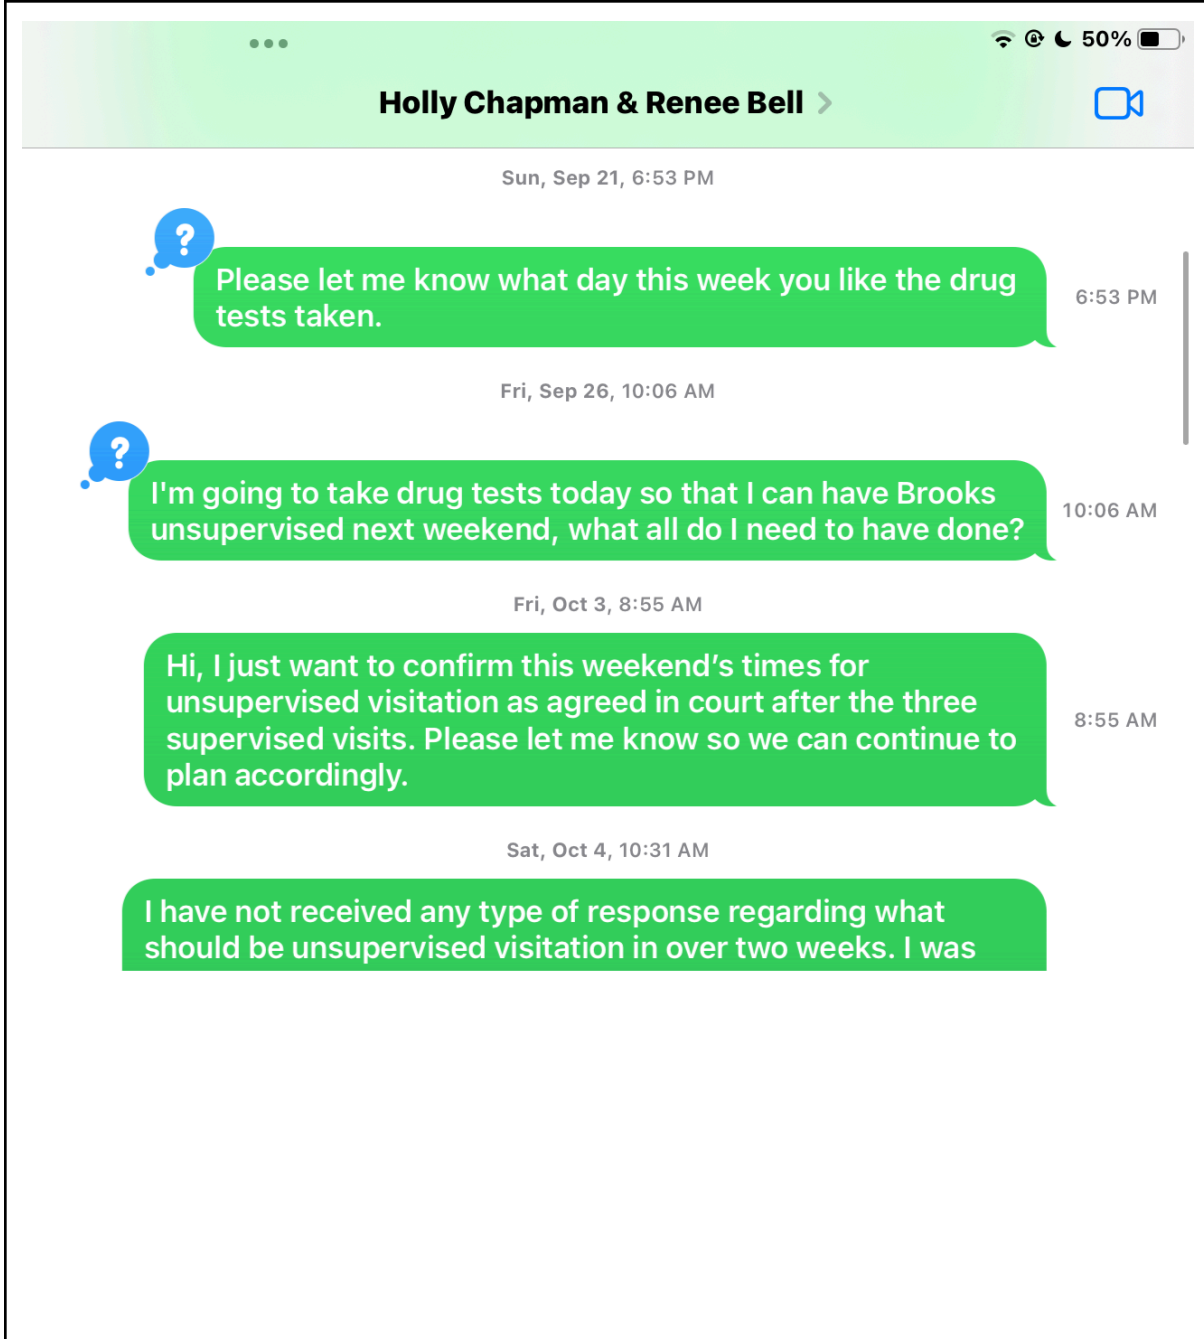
50%

Holly Chapman & Renee Bell >

Sun, Sep 21, 6:53 PM

?

Please let me know what day this week you like the drug tests taken.

6:53 PM

Fri, Sep 26, 10:06 AM

?

I'm going to take drug tests today so that I can have Brooks unsupervised next weekend, what all do I need to have done?

10:06 AM

Fri, Oct 3, 8:55 AM

Hi, I just want to confirm this weekend's times for unsupervised visitation as agreed in court after the three supervised visits. Please let me know so we can continue to plan accordingly.

8:55 AM

Sat, Oct 4, 10:31 AM

I have not received any type of response regarding what should be unsupervised visitation in over two weeks. I was